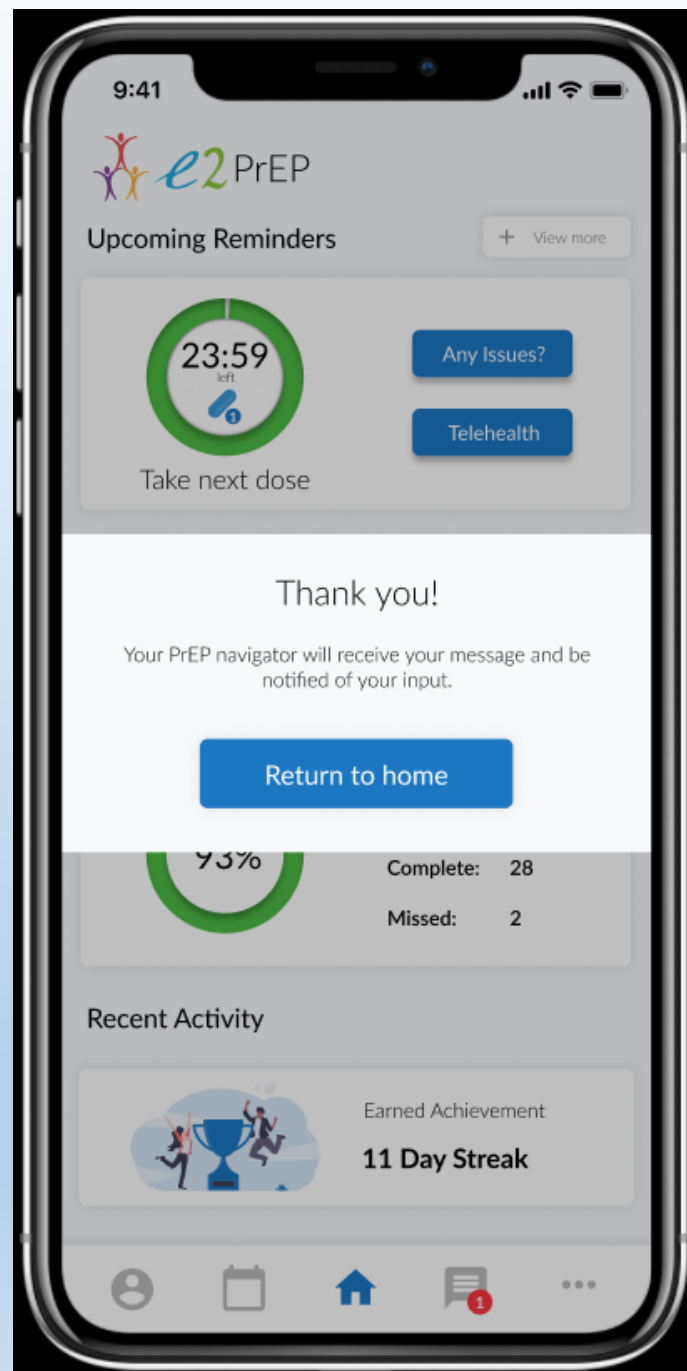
9:41

e2 PrEP

Upcoming Reminders

+ View more

23:59
left
1

Take next dose

Any Issues?

Telehealth

Thank you!

Your PrEP navigator will receive your message and be notified of your input.

Return to home

93%

Complete: 28

Missed: 2

Recent Activity

Earned Achievement

11 Day Streak

1